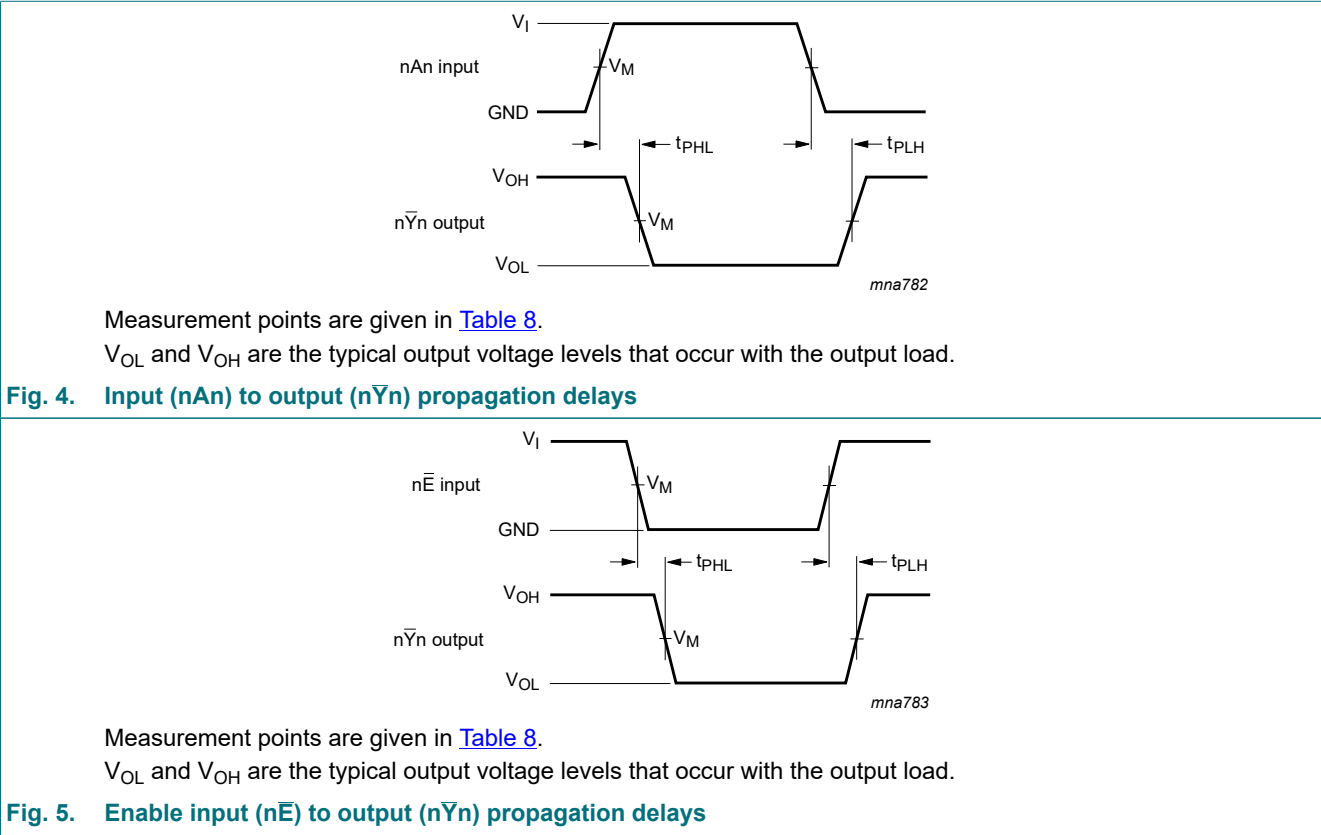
$V_I$

nAn input

$V_M$

GND

$t_{PHL}$

$t_{PLH}$

$V_{OH}$

n$\overline{Y}$n output

$V_M$

$V_{OL}$

mna782

Measurement points are given in Table 8.

$V_{OL}$ and $V_{OH}$ are the typical output voltage levels that occur with the output load.

Fig. 4. Input (nAn) to output (n$\overline{Y}$n) propagation delays

$V_I$

n$\overline{E}$ input

$V_M$

GND

$t_{PHL}$

$t_{PLH}$

$V_{OH}$

n$\overline{Y}$n output

$V_M$

$V_{OL}$

mna783

Measurement points are given in Table 8.

$V_{OL}$ and $V_{OH}$ are the typical output voltage levels that occur with the output load.

Fig. 5. Enable input (n$\overline{E}$) to output (n$\overline{Y}$n) propagation delays